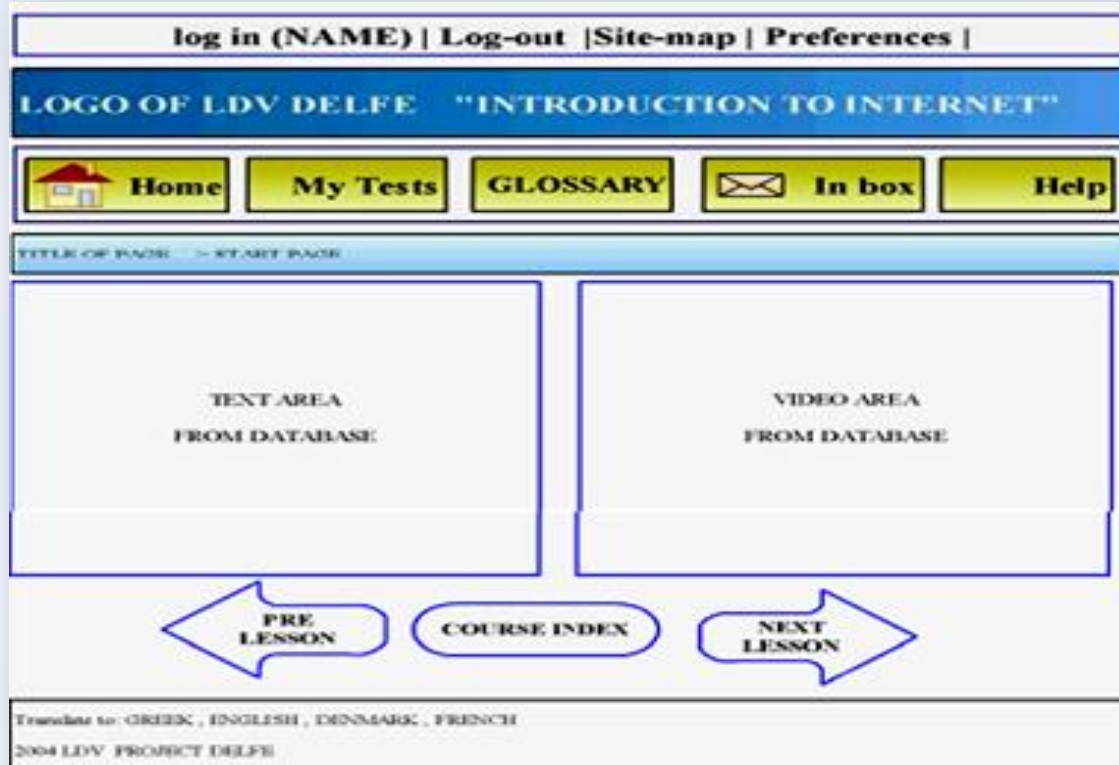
log in (NAME) | Log-out |Site-map | Preferences |

LOGO OF LDV DELFE "INTRODUCTION TO INTERNET"

Home
My Tests
GLOSSARY
In box
Help

TITLE OF PAGE -> START PAGE

TEXT AREA
FROM DATABASE

VIDEO AREA
FROM DATABASE

PRE LESSON
COURSE INDEX
NEXT LESSON

Translate to: GREEK , ENGLISH , DENMARK , FRENCH
2004 LDV PROJECT DELFE